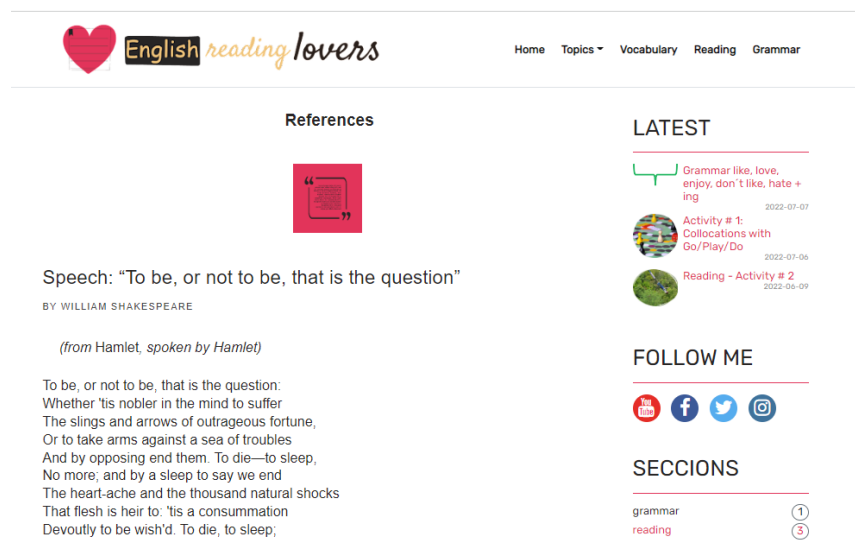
English reading lovers

Home Topics Vocabulary Reading Grammar

References

Speech: “To be, or not to be, that is the question”

BY WILLIAM SHAKESPEARE

(from Hamlet, spoken by Hamlet)

To be, or not to be, that is the question:
Whether 'tis nobler in the mind to suffer
The slings and arrows of outrageous fortune,
Or to take arms against a sea of troubles
And by opposing end them. To die—to sleep,
No more; and by a sleep to say we end
The heart-ache and the thousand natural shocks
That flesh is heir to: 'tis a consummation
Devoutly to be wish'd. To die, to sleep;

LATEST

Grammar like, love, enjoy, don´t like, hate + ing
2022-07-07

Activity # 1: Collocations with Go/Play/Do
2022-07-06

Reading - Activity # 2
2022-06-09

FOLLOW ME

You Tube

SECCIONS

grammar 1
reading 3